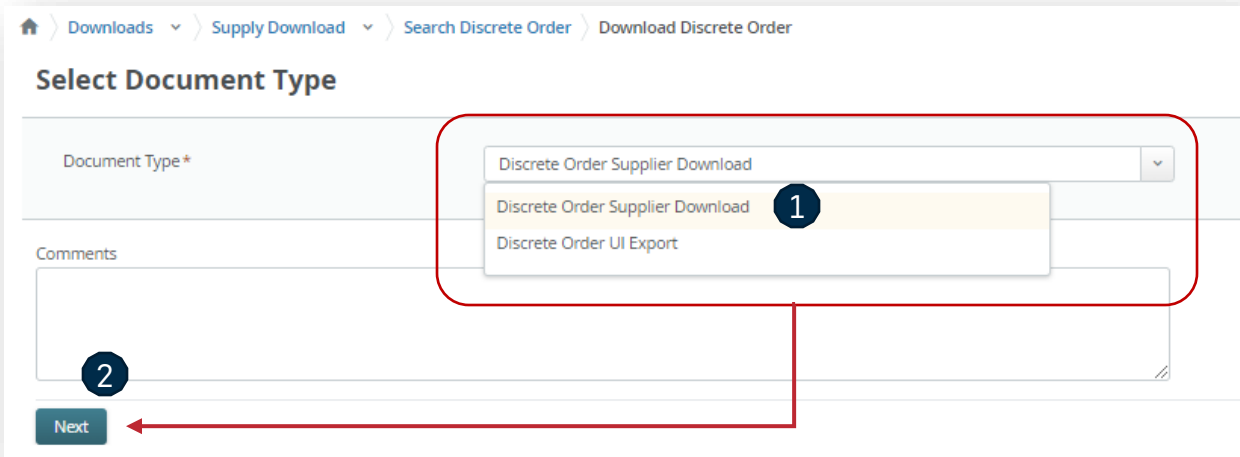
Downloads > Supply Download > Search Discrete Order > Download Discrete Order

Select Document Type

Document Type*

Discrete Order Supplier Download

Discrete Order Supplier Download

1

Discrete Order UI Export

Comments

2

Next